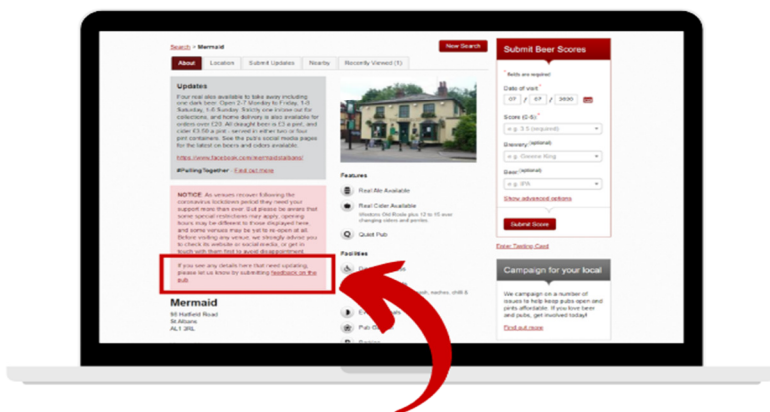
Search > Mermaid

New Search

About | Location | Submit Updates | Nearby | Recently Viewed (1)

Updates

Our real ale also available to take away including one dark beer. Open 2-7 Monday to Friday, 1-5 Saturday, 1-6 Sunday. Strictly one in/one out for collections, and home delivery is also available for orders over £20. All draught beer is £3 a pint, and cider £3.50 a pint - served in either two or four pint containers. See the pub's social media pages for the latest on beers and ciders available.

https://www.facebook.com/mermaidstalbans/

#PullingTogether   Find out more

NOTICE: As venues reopen following the coronavirus lockdown period they need your support more than ever. But please be aware that some special restrictions may apply, opening hours may be different to those displayed here, and some venues may be yet to re-open at all. Before visiting any venue, we strongly advise you to check its website or social media, or get in touch with them first to avoid disappointment.

If you see any details here that need updating, please let us know by submitting feedback on the pub.

Mermaid

98 Hatfield Road
St.Albans
AL1 3RL

Features

Real Ale Available

Real Cider Available
Westons Old Rosie plus 12 to 15 ever changing ciders and perries.

Quiet Pub

Facilities

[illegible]

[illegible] such, washes, shift &

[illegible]

Pub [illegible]

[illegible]

Submit Beer Scores

* fields are required

Date of visit *
07 / 07 / 2020

Score (0-5) *
e.g. 3.5 (required)

Brewery (optional)
e.g. Greene King

Beer (optional)
e.g. IPA

Show advanced options

Submit Score

Enter Tasting Card

Campaign for your local

We campaign on a number of issues to help keep pubs open and pints affordable. If you love beer and pubs, get involved today!

Find out more